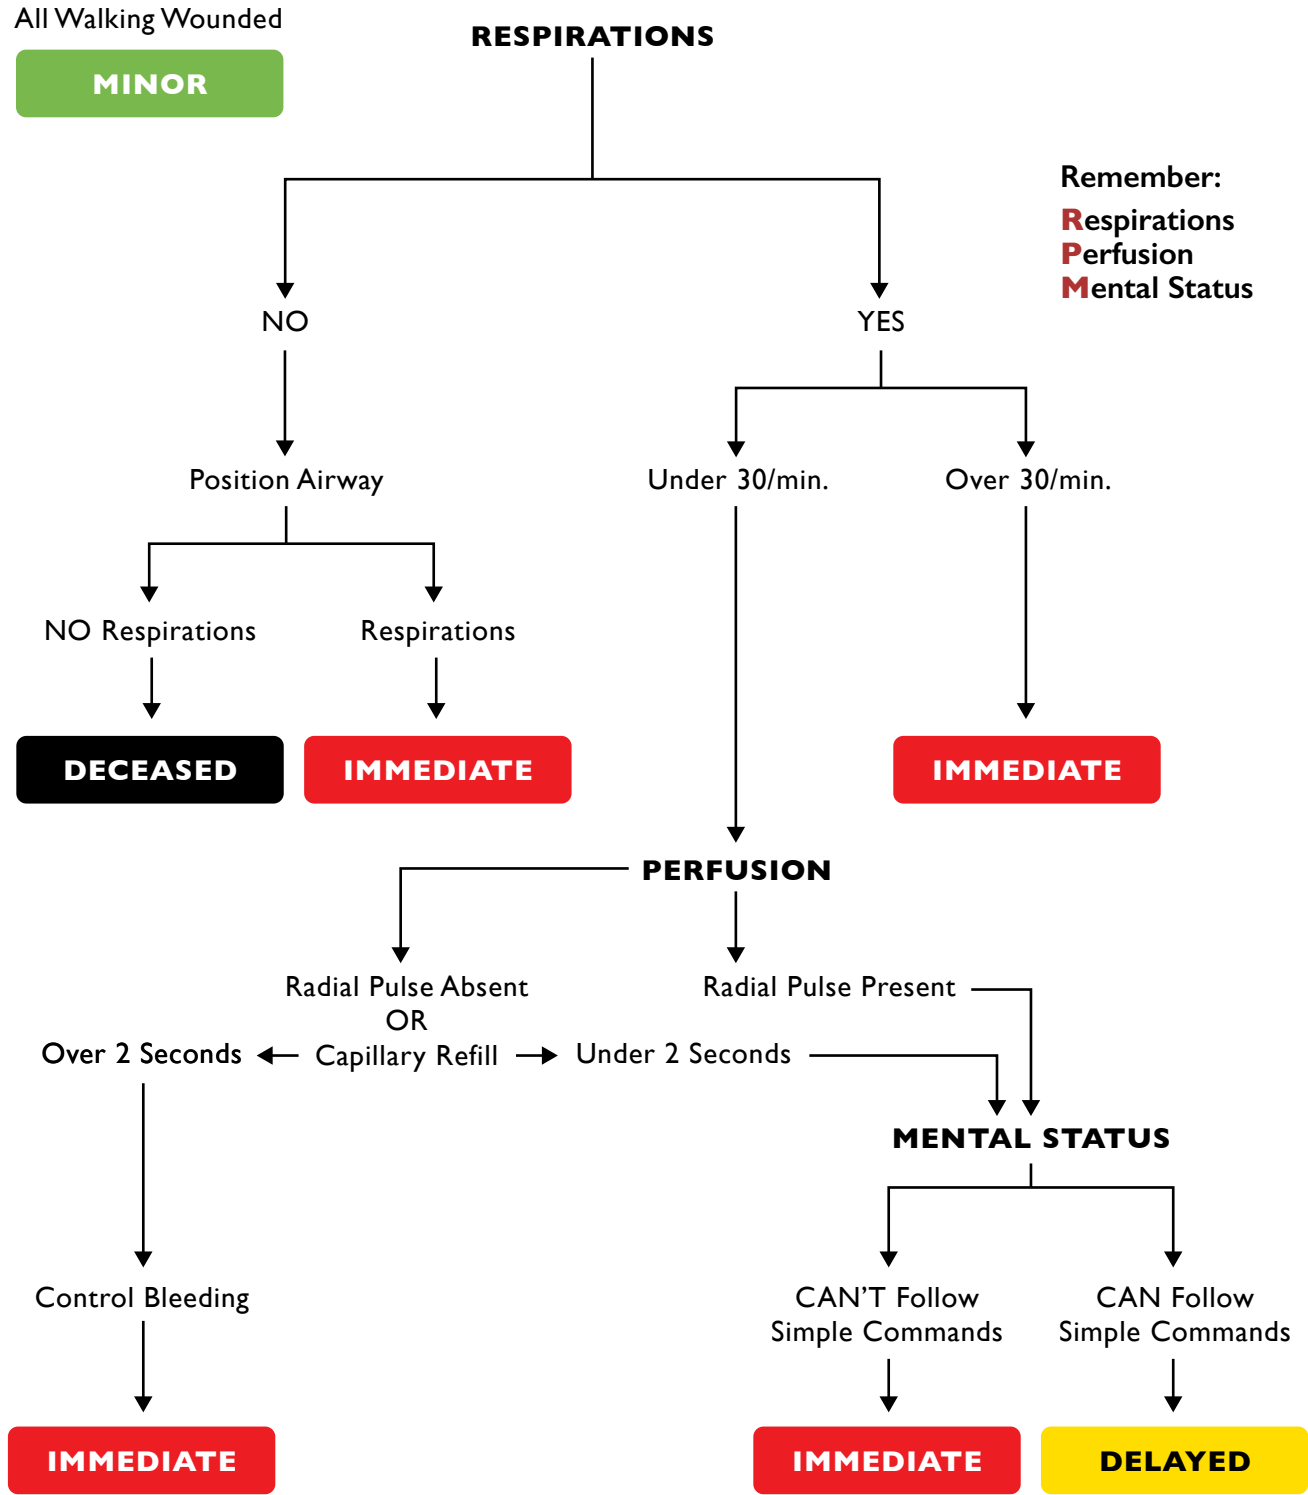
All Walking Wounded

MINOR

RESPIRATIONS

Remember:
Respirations
Perfusion
Mental Status

NO

YES

Position Airway

Under 30/min.

Over 30/min.

NO Respirations

Respirations

DECEASED

IMMEDIATE

IMMEDIATE

PERFUSION

Radial Pulse Absent
OR
Capillary Refill

Radial Pulse Present

Over 2 Seconds

Under 2 Seconds

MENTAL STATUS

Control Bleeding

CAN'T Follow Simple Commands

CAN Follow Simple Commands

IMMEDIATE

IMMEDIATE

DELAYED